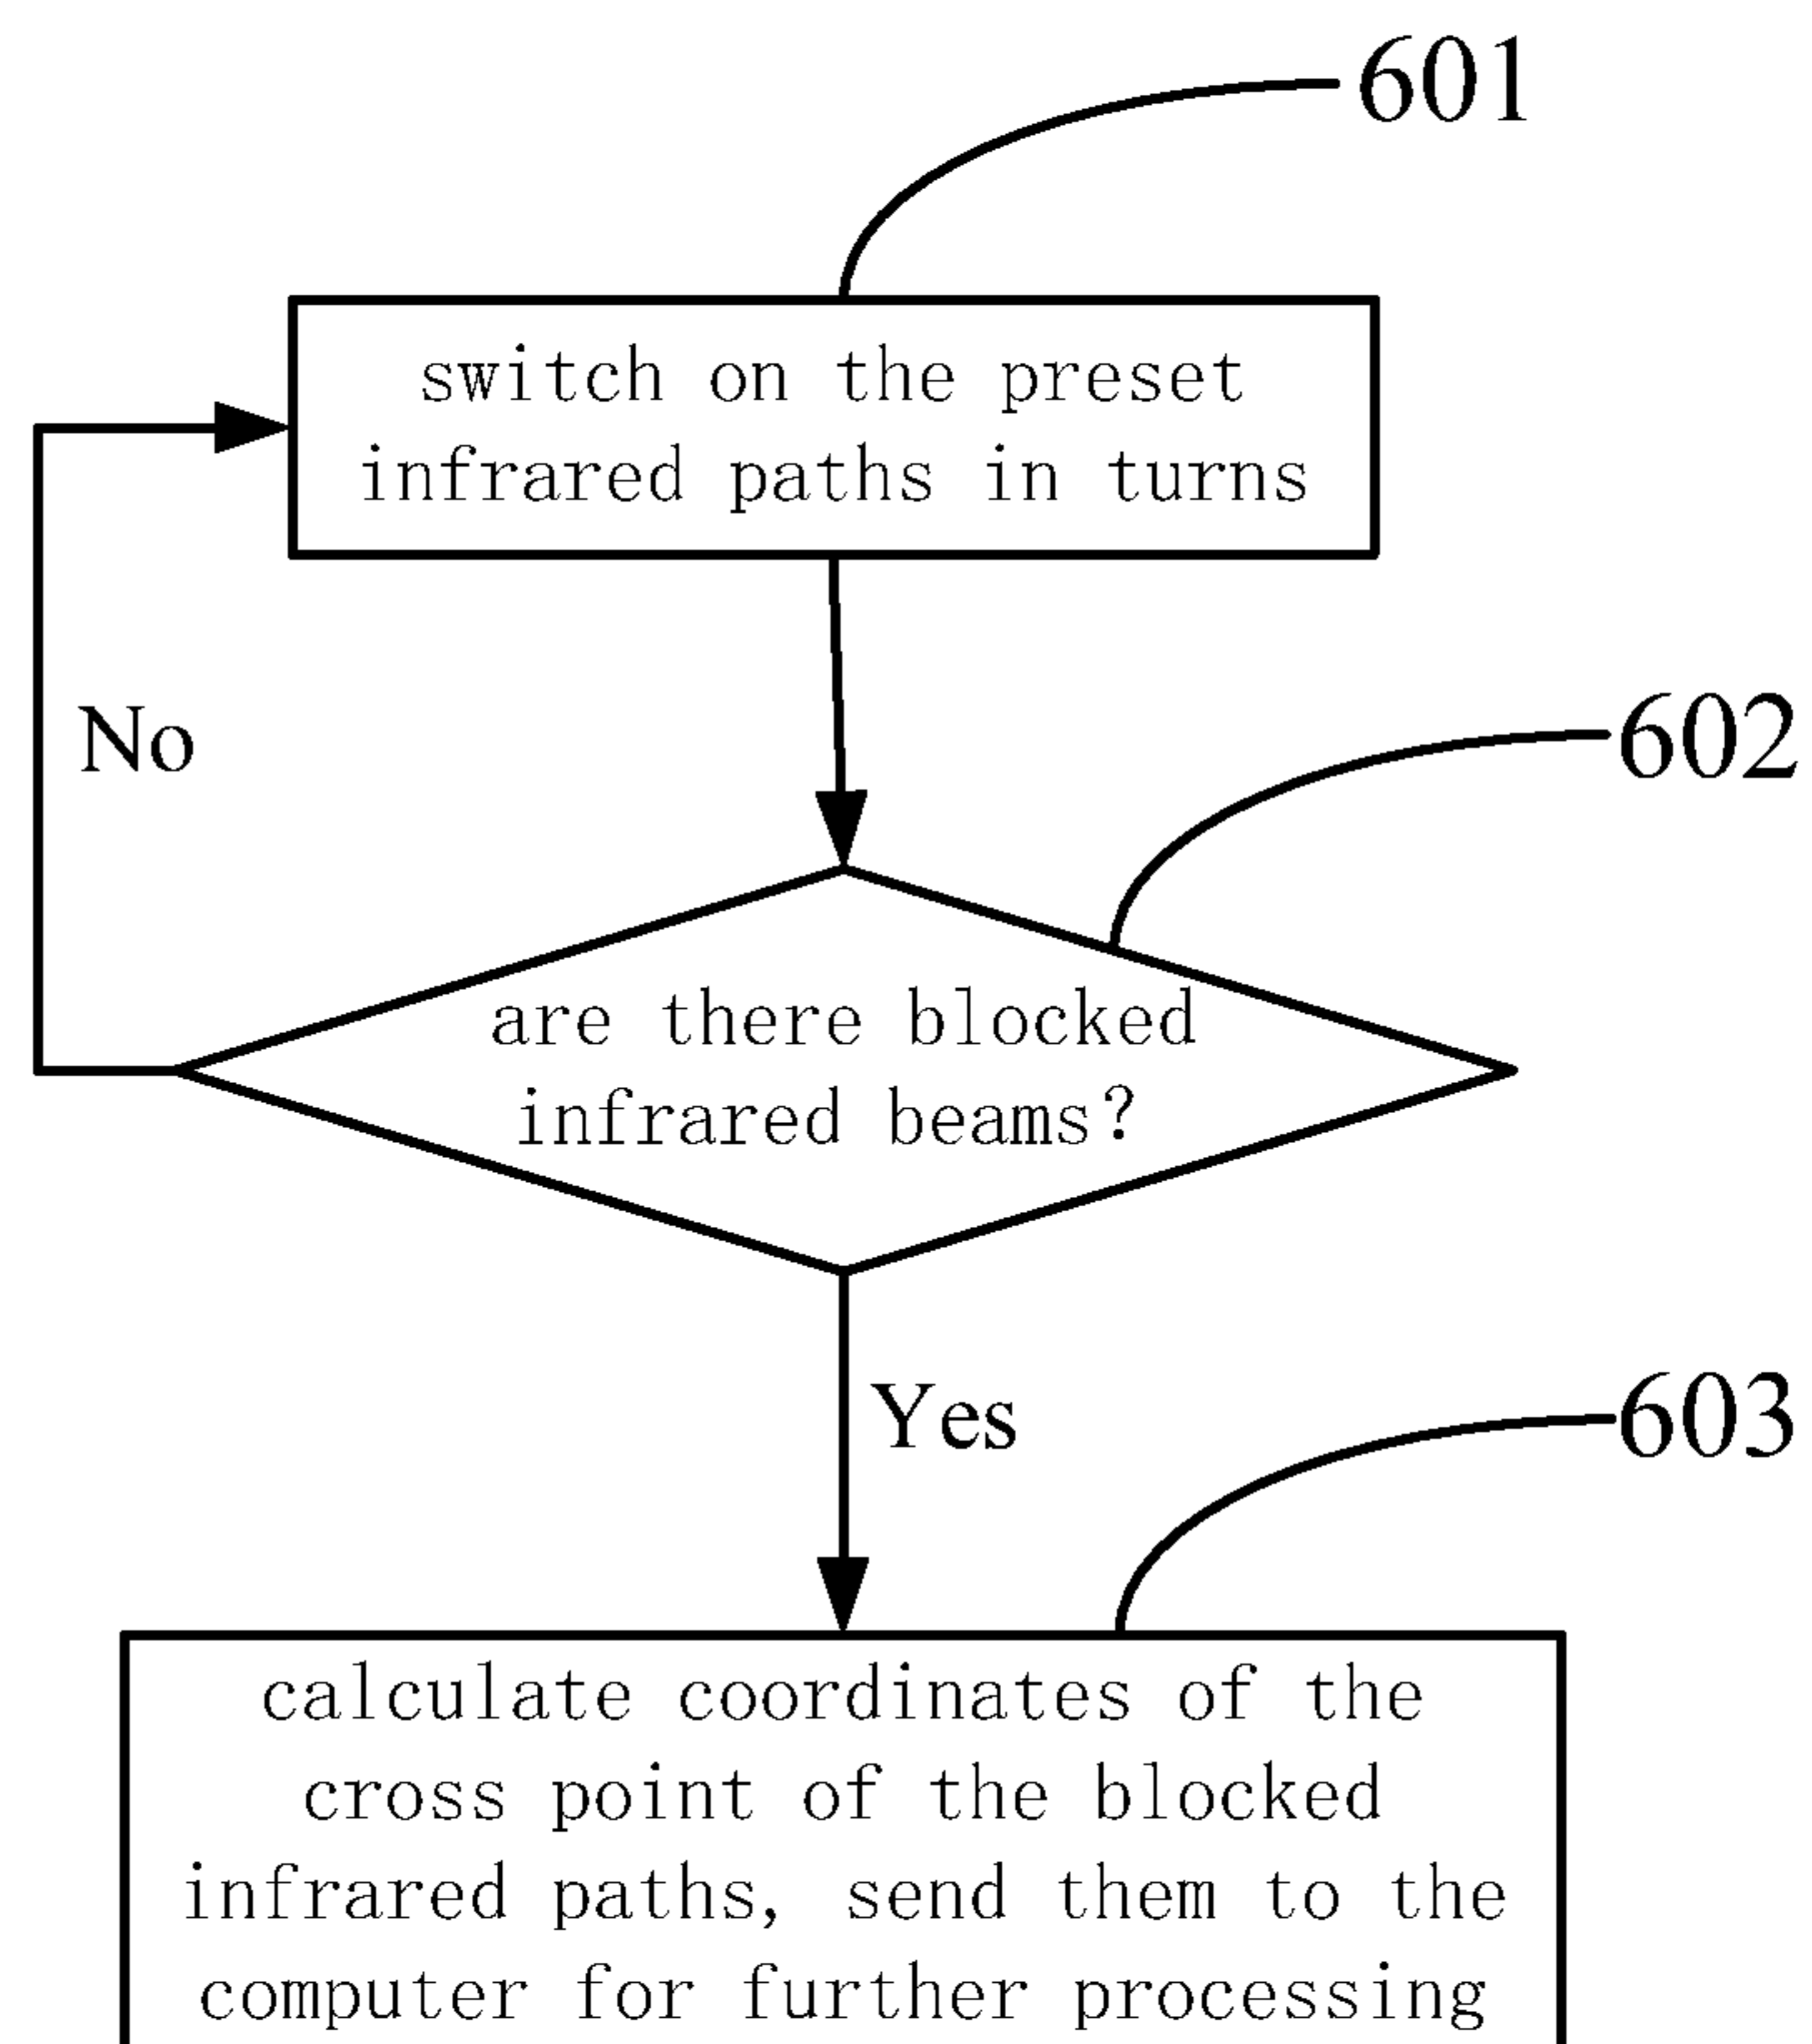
601

switch on the preset infrared paths in turns

No

602

are there blocked infrared beams?

Yes

603

calculate coordinates of the cross point of the blocked infrared paths, send them to the computer for further processing